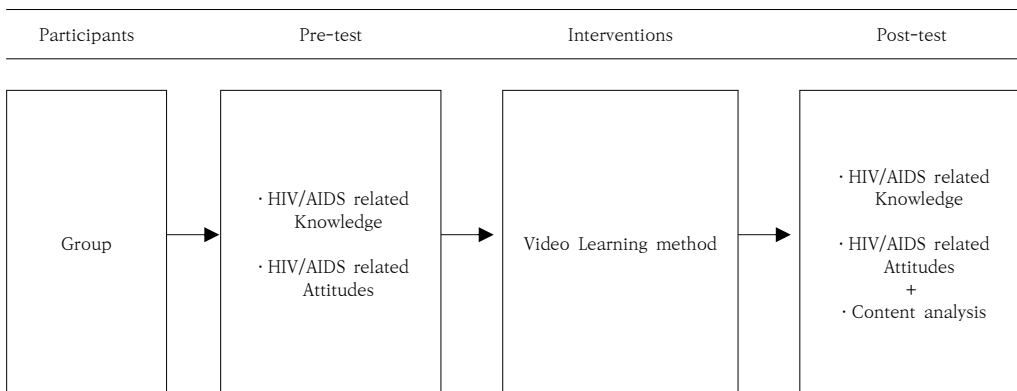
Participants

Pre-test

Interventions

Post-test

Group

· HIV/AIDS related Knowledge

· HIV/AIDS related Attitudes

Video Learning method

· HIV/AIDS related Knowledge

· HIV/AIDS related Attitudes

+

· Content analysis